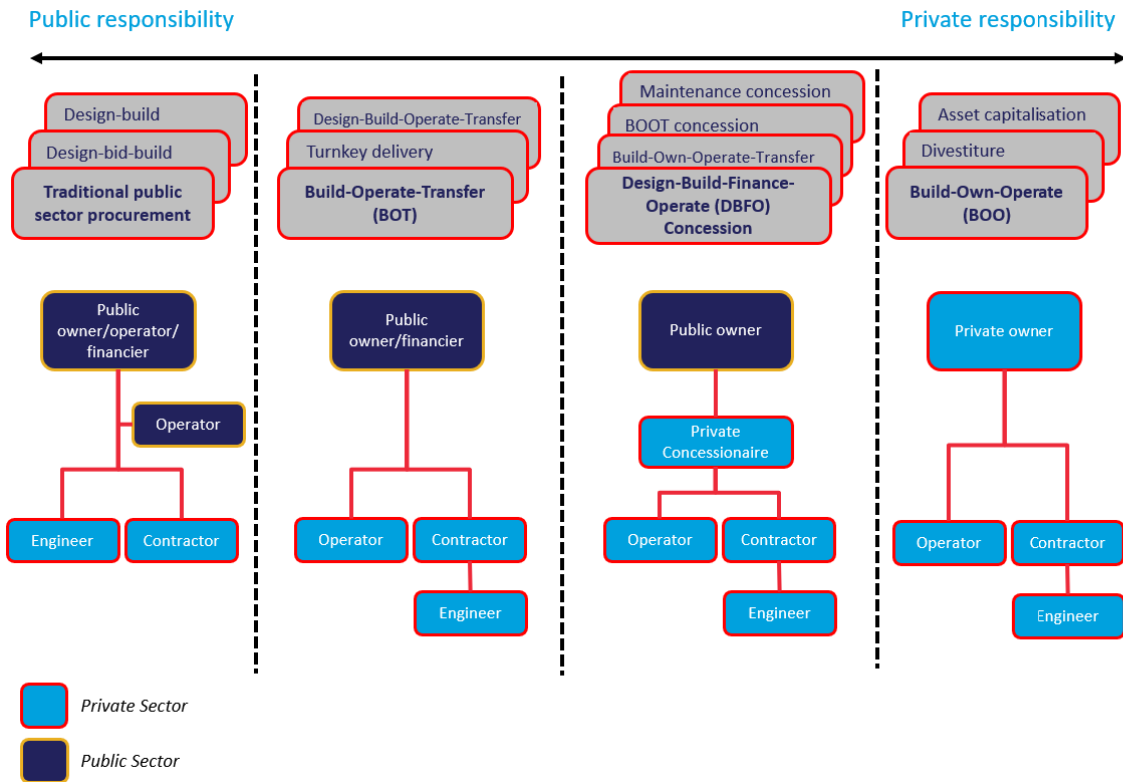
Public responsibility

Private responsibility

Design-build

Design-bid-build

Traditional public sector procurement

Design-Build-Operate-Transfer

Turnkey delivery

Build-Operate-Transfer (BOT)

Maintenance concession

BOOT concession

Build-Own-Operate-Transfer

Design-Build-Finance-Operate (DBFO) Concession

Asset capitalisation

Divestiture

Build-Own-Operate (BOO)

Public owner/operator/ financier

Operator

Engineer

Contractor

Public owner/financier

Operator

Contractor

Engineer

Public owner

Private Concessionaire

Operator

Contractor

Engineer

Private owner

Operator

Contractor

Engineer

Private Sector

Public Sector